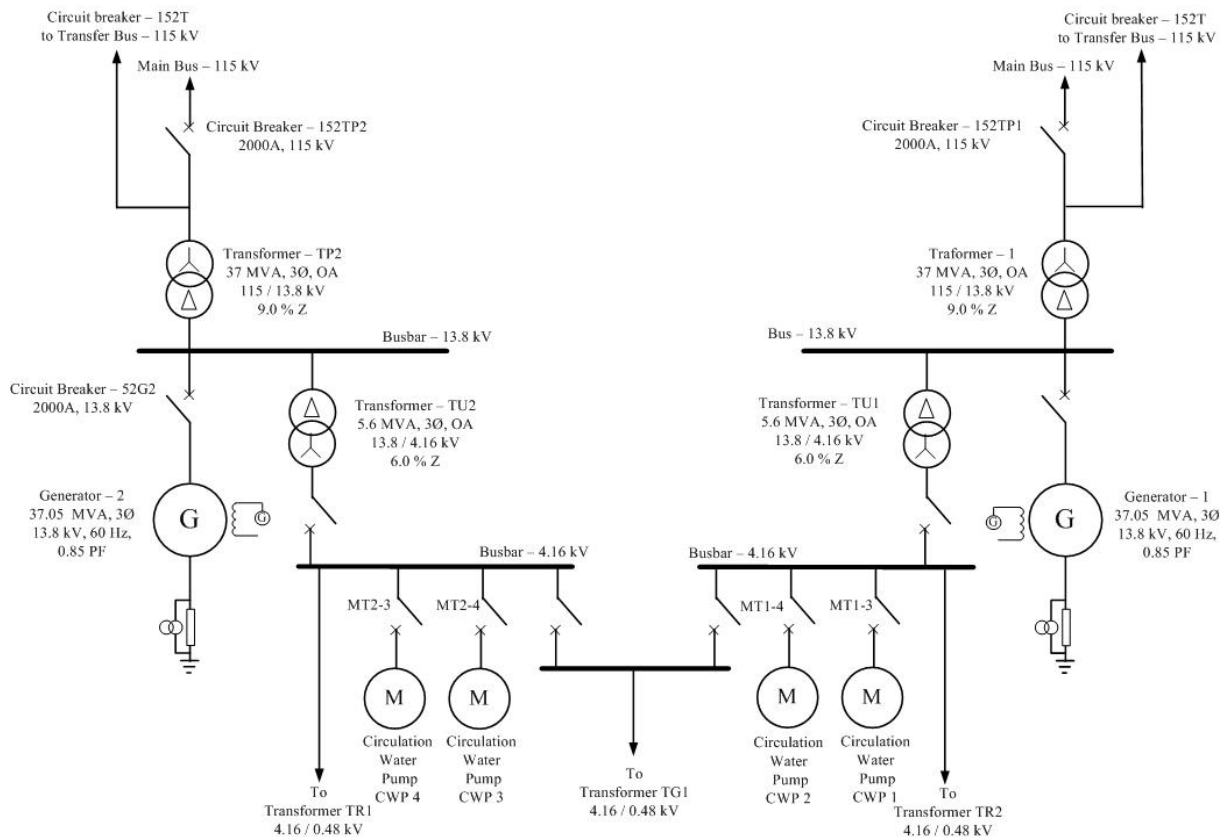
Circuit breaker – 152T
to Transfer Bus – 115 kV

Main Bus – 115 kV

Circuit Breaker – 152TP2
2000A, 115 kV

Transformer – TP2
37 MVA, 3Ø, OA
115 / 13.8 kV
9.0 % Z

Busbar – 13.8 kV

Circuit Breaker – 52G2
2000A, 13.8 kV

Transformer – TU2
5.6 MVA, 3Ø, OA
13.8 / 4.16 kV
6.0 % Z

Generator – 2
37.05 MVA, 3Ø
13.8 kV, 60 Hz,
0.85 PF

G

G

Busbar – 4.16 kV

MT2-3

MT2-4

M

M

Circulation
Water
Pump
CWP 4

Circulation
Water
Pump
CWP 3

To
Transformer TR1
4.16 / 0.48 kV

To
Transformer TG1
4.16 / 0.48 kV

Circuit breaker – 152T
to Transfer Bus – 115 kV

Main Bus – 115 kV

Circuit Breaker – 152TP1
2000A, 115 kV

Traformer – 1
37 MVA, 3Ø, OA
115 / 13.8 kV
9.0 % Z

Bus – 13.8 kV

Transformer – TU1
5.6 MVA, 3Ø, OA
13.8 / 4.16 kV
6.0 % Z

G

G

Generator – 1
37.05 MVA, 3Ø
13.8 kV, 60 Hz,
0.85 PF

Busbar – 4.16 kV

MT1-4

MT1-3

M

M

Circulation
Water
Pump
CWP 2

Circulation
Water
Pump
CWP 1

To
Transformer TR2
4.16 / 0.48 kV